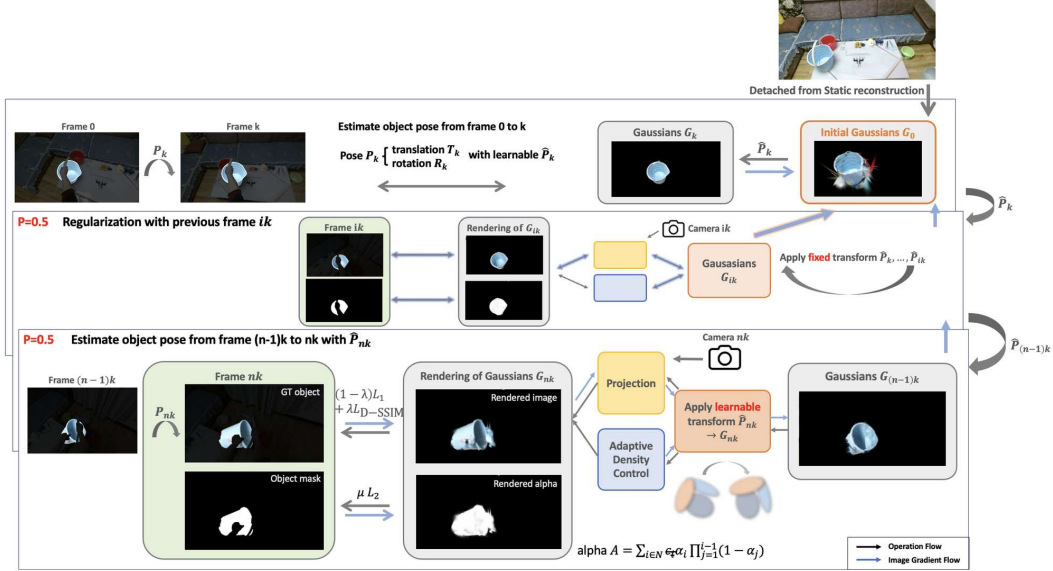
Detached from Static reconstruction

Frame 0

Frame k

$P_k$

Estimate object pose from frame 0 to k

Pose $P_k$ $\{$ translation $T_k$ rotation $R_k$ with learnable $\widehat{P}_k$

Gaussians $G_k$

$\widehat{P}_k$

Initial Gaussians $G_0$

$\widehat{P}_k$

P=0.5 Regularization with previous frame $ik$

Frame $ik$

Rendering of $G_{ik}$

Camera $ik$

Gausasians $G_{ik}$

Apply fixed transform $\widehat{P}_k, \ldots, \widehat{P}_{ik}$

P=0.5 Estimate object pose from frame (n-1)k to nk with $\widehat{P}_{nk}$

Camera $nk$

$\widehat{P}_{(n-1)k}$

Frame $(n-1)k$

Frame $nk$

$P_{nk}$

GT object

Object mask

$(1-\lambda)L_1 + \lambda L_{\text{D-SSIM}}$

$\mu L_2$

Rendering of Gaussians $G_{nk}$

Rendered image

Rendered alpha

Projection

Adaptive Density Control

Apply learnable transform $\widehat{P}_{nk} \rightarrow G_{nk}$

Gaussians $G_{(n-1)k}$

alpha $A = \sum_{i\in N} \epsilon_i \alpha_i \prod_{j=1}^{i-1}(1-\alpha_j)$

Operation Flow

Image Gradient Flow